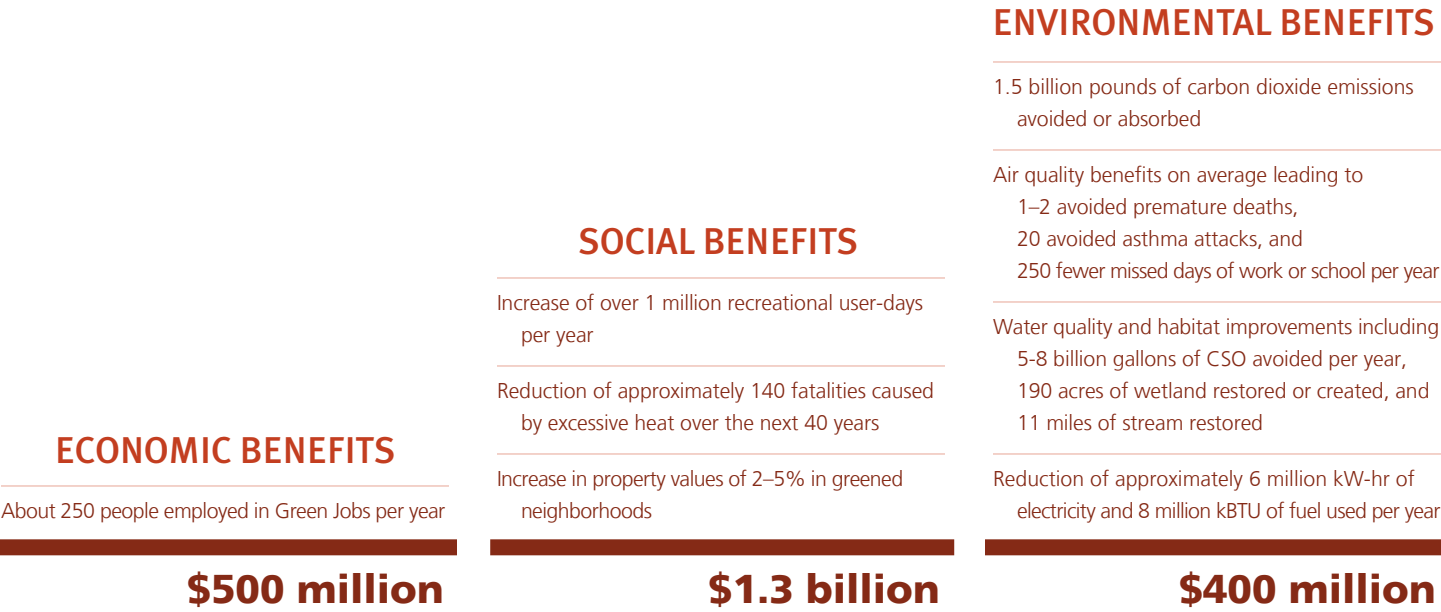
ECONOMIC BENEFITS

About 250 people employed in Green Jobs per year

$500 million

SOCIAL BENEFITS

Increase of over 1 million recreational user-days per year

Reduction of approximately 140 fatalities caused by excessive heat over the next 40 years

Increase in property values of 2–5% in greened neighborhoods

$1.3 billion

ENVIRONMENTAL BENEFITS

1.5 billion pounds of carbon dioxide emissions avoided or absorbed

Air quality benefits on average leading to
1–2 avoided premature deaths,
20 avoided asthma attacks, and
250 fewer missed days of work or school per year

Water quality and habitat improvements including
5-8 billion gallons of CSO avoided per year,
190 acres of wetland restored or created, and
11 miles of stream restored

Reduction of approximately 6 million kW-hr of electricity and 8 million kBTU of fuel used per year

$400 million